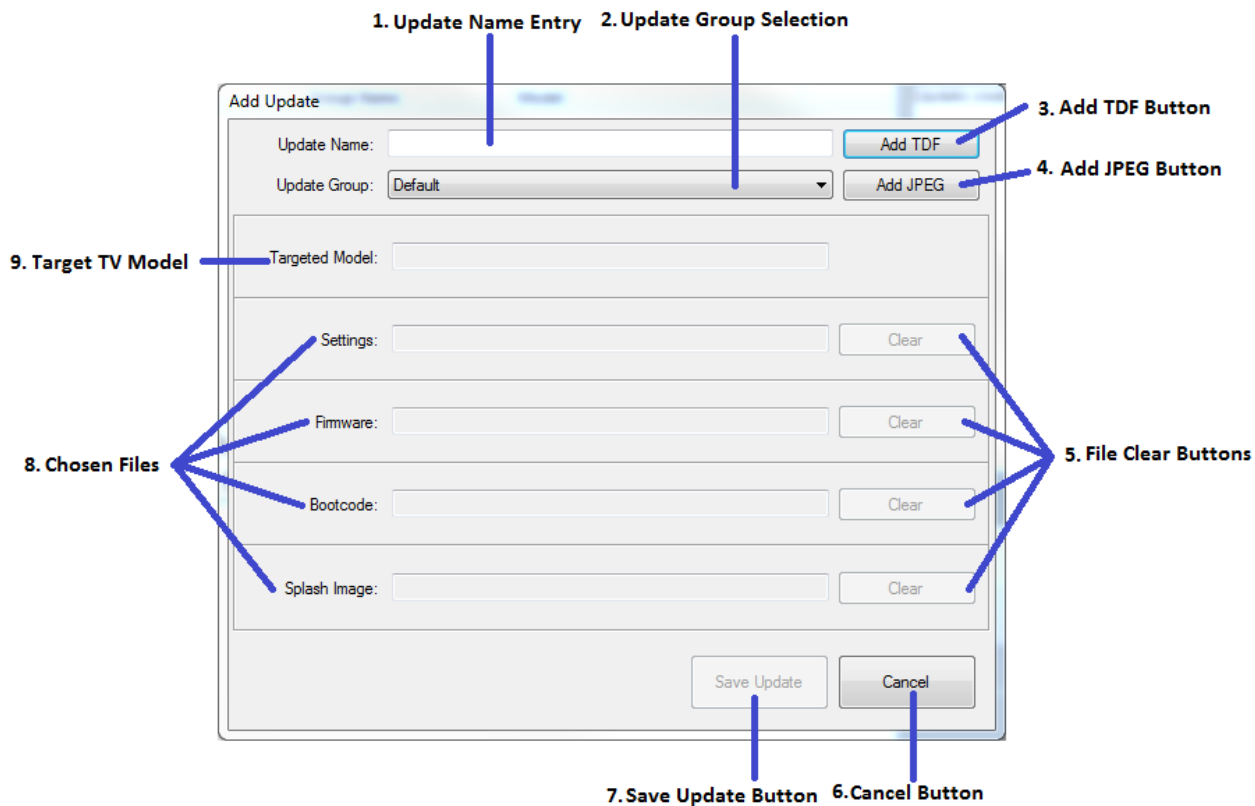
1. Update Name Entry

2. Update Group Selection

Add Update

Update Name:

Add TDF

3. Add TDF Button

Update Group: Default

Add JPEG

4. Add JPEG Button

9. Target TV Model

Targeted Model:

Settings:

Clear

Firmware:

Clear

8. Chosen Files

5. File Clear Buttons

Bootcode:

Clear

Splash Image:

Clear

Save Update

Cancel

7. Save Update Button

6. Cancel Button